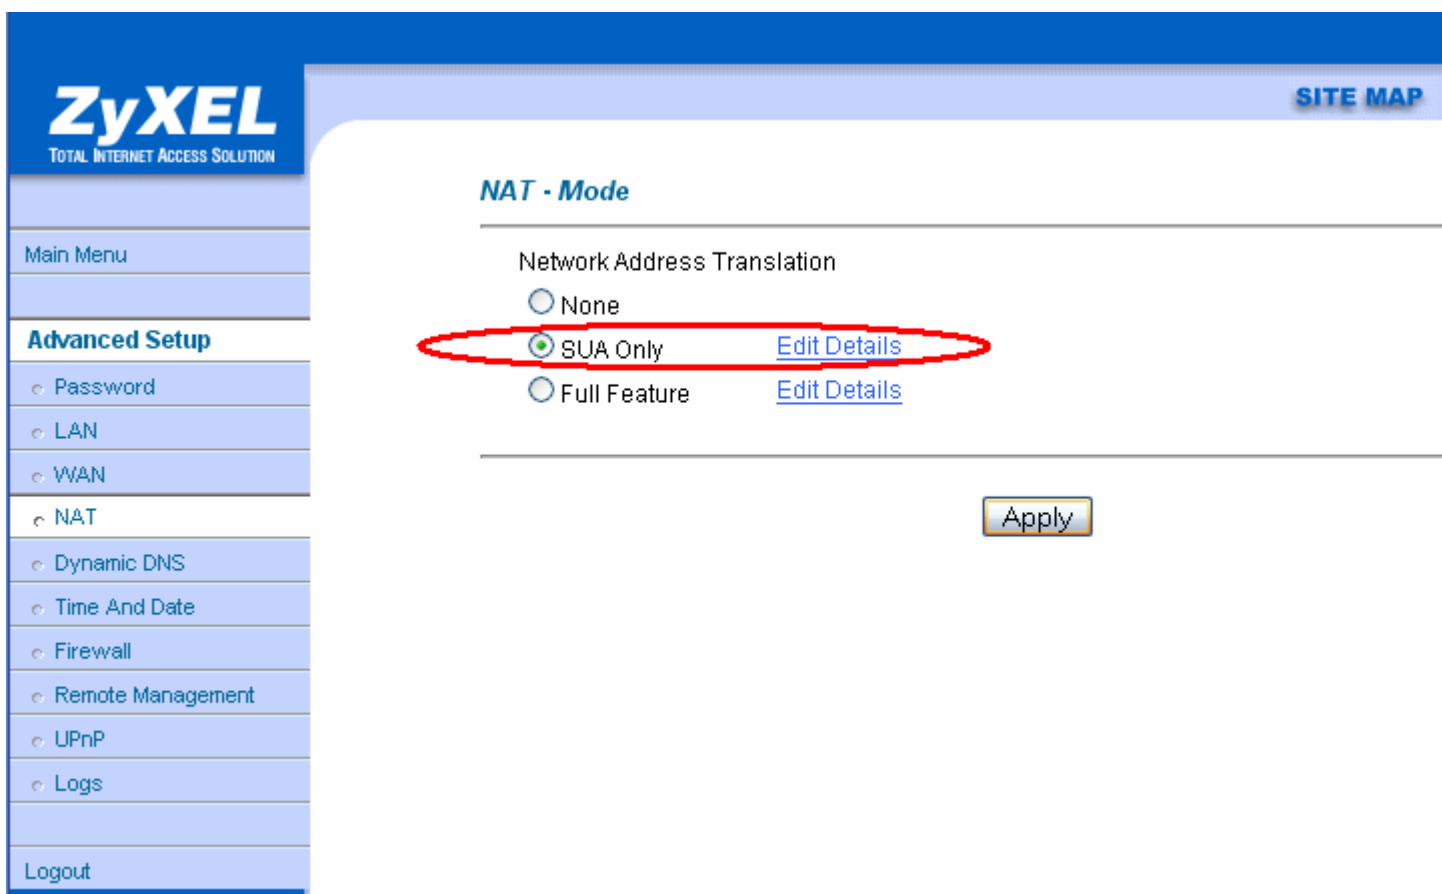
ZyXEL
TOTAL INTERNET ACCESS SOLUTION

SITE MAP

Main Menu

Advanced Setup

Password

LAN

WAN

NAT

Dynamic DNS

Time And Date

Firewall

Remote Management

UPnP

Logs

Logout

NAT - Mode

Network Address Translation

None

SUA Only Edit Details

Full Feature Edit Details

Apply